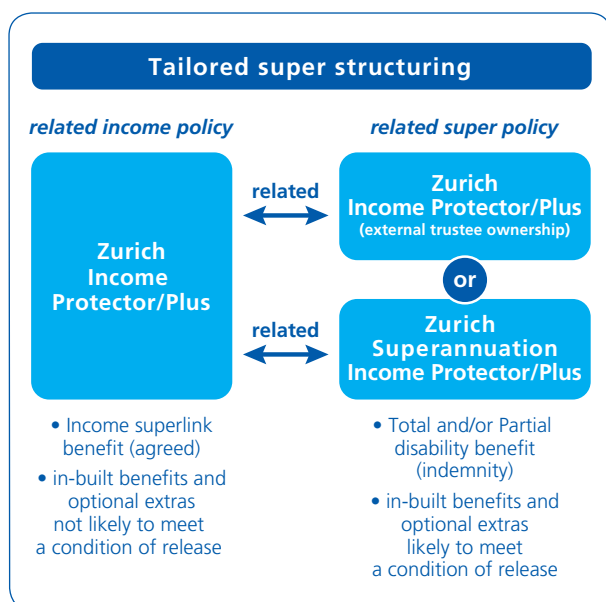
Tailored super structuring

related income policy

Zurich Income Protector/Plus

• Income superlink benefit (agreed)

• in-built benefits and optional extras not likely to meet a condition of release

related

related

related super policy

Zurich Income Protector/Plus (external trustee ownership)

or

Zurich Superannuation Income Protector/Plus

• Total and/or Partial disability benefit (indemnity)

• in-built benefits and optional extras likely to meet a condition of release